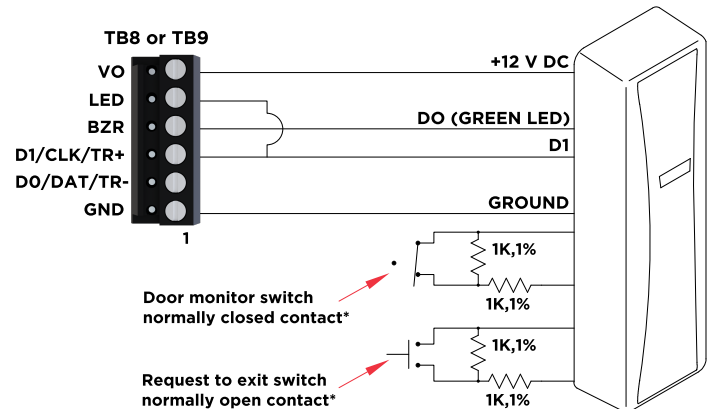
TB8 or TB9

VO
LED
BZR
D1/CLK/TR+
D0/DAT/TR-
GND

1

+12 V DC

DO (GREEN LED)

D1

GROUND

1K,1%

1K,1%

Door monitor switch normally closed contact*

1K,1%

Request to exit switch normally open contact*

1K,1%